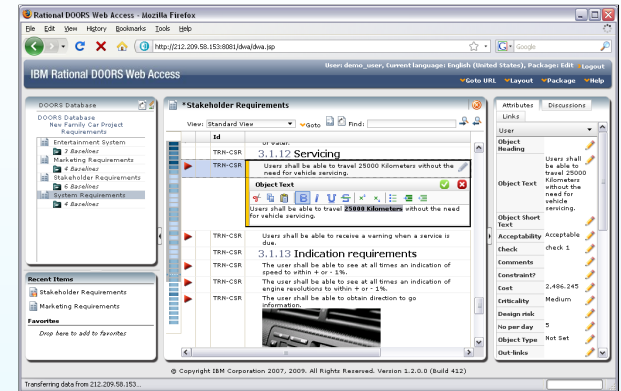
Rational DOORS Web Access - Mozilla Firefox

File Edit View History Bookmarks Tools Help

http://212.209.58.153:8081/dwa/dwa.jsp

Google

IBM Rational DOORS Web Access

User: demo_user, Current language: English (United States), Package: Edit Logout

Goto URL Layout Package Help

DOORS Database

DOORS Database
New Family Car Project Requirements
Entertainment System
2 Baselines
Marketing Requirements
4 Baselines
Stakeholder Requirements
6 Baselines
System Requirements
4 Baselines

Recent Items
Stakeholder Requirements
Marketing Requirements

Favorites
Drop here to add to favorites

*Stakeholder Requirements

View: Standard View Goto Find:

| Id | |
|---|---|
| | of water. |
| TRN-CSR | 3.1.12 Servicing |
| TRN-CSR | Users shall be able to travel 25000 Kilometers without the need for vehicle servicing. |

Object Text

Users shall be able to travel 25000 Kilometers without the need for vehicle servicing.

| | |
|---|---|
| TRN-CSR | Users shall be able to receive a warning when a service is due. |
| TRN-CSR | 3.1.13 Indication requirements |
| TRN-CSR | The user shall be able to see at all times an indication of speed to within + or - 1%. |
| TRN-CSR | The user shall be able to see at all times an indication of engine revolutions to within + or - 1%. |
| TRN-CSR | The user shall be able to obtain direction to go information. |

Attributes Discussions Links

User

| | |
|---|---|
| Object Heading | |
| Object Text | Users shall be able to travel 25000 Kilometers without the need for vehicle servicing. |
| Object Short Text | |
| Acceptability | Acceptable |
| Check | check 1 |
| Comments | |
| Constraint? | |
| Cost | 2,486.245 |
| Criticality | Medium |
| Design risk | |
| No per day | 5 |
| Object Type | Not Set |
| Out-links | |

© Copyright IBM Corporation 2007, 2009. All Rights Reserved. Version 1.2.0.0 (Build 412)

Transferring data from 212.209.58.153...